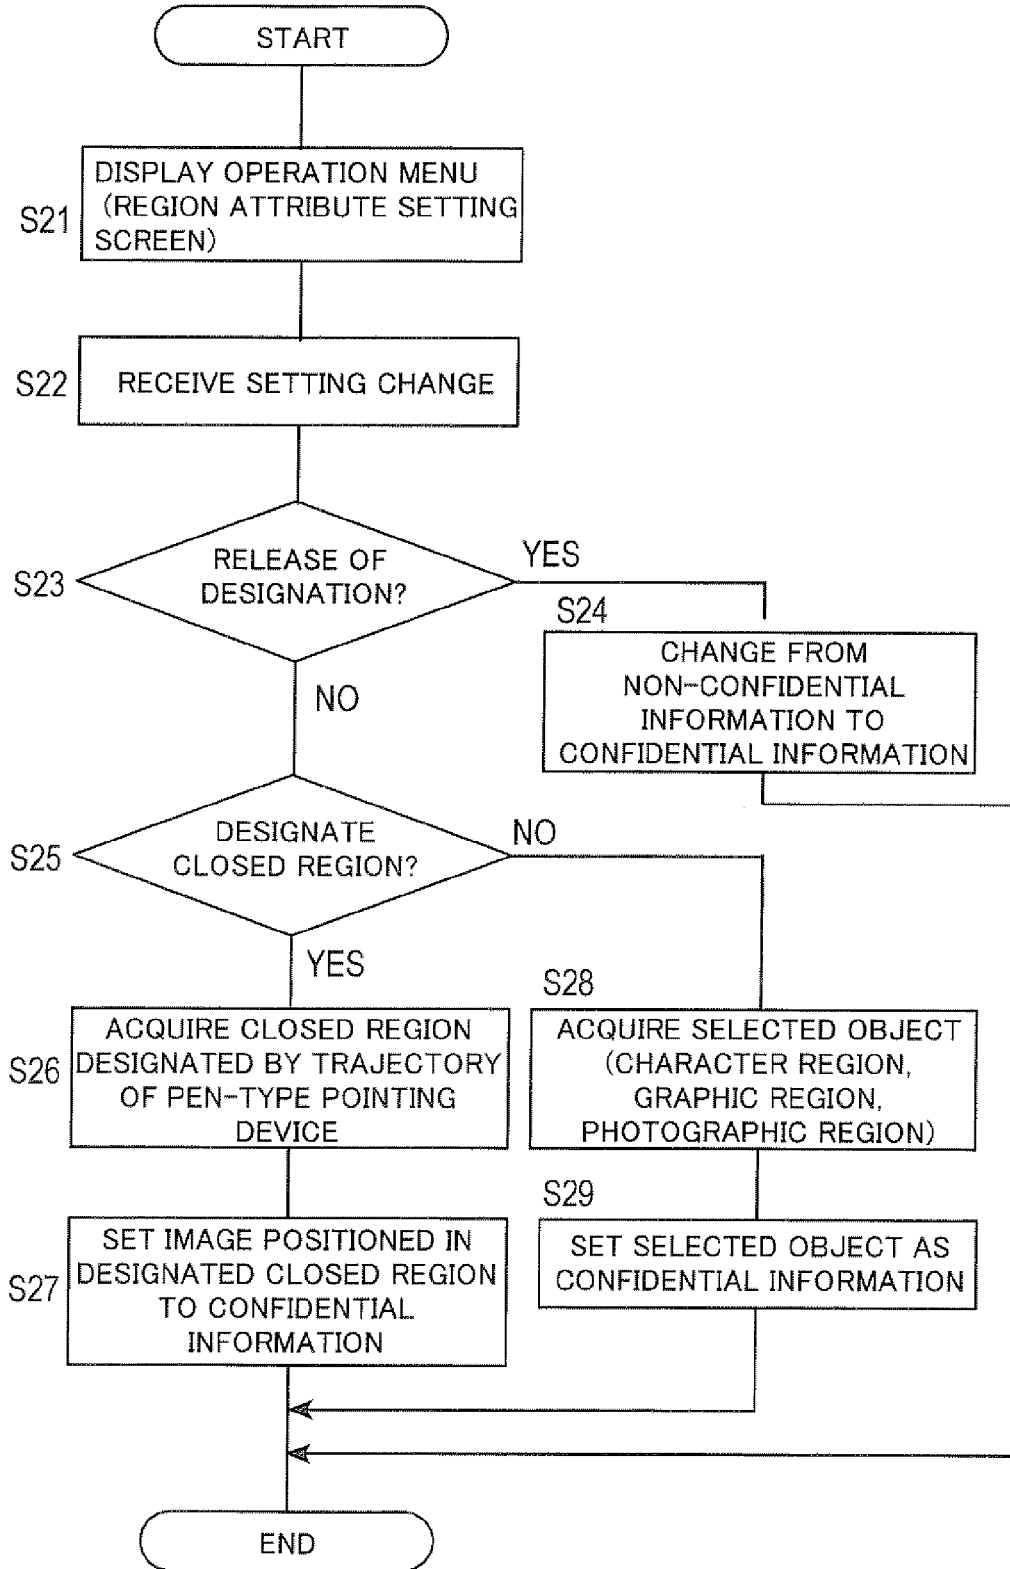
START

S21 DISPLAY OPERATION MENU (REGION ATTRIBUTE SETTING SCREEN)

S22 RECEIVE SETTING CHANGE

S23 RELEASE OF DESIGNATION?

YES

S24 CHANGE FROM NON-CONFIDENTIAL INFORMATION TO CONFIDENTIAL INFORMATION

NO

S25 DESIGNATE CLOSED REGION?

NO

YES

S26 ACQUIRE CLOSED REGION DESIGNATED BY TRAJECTORY OF PEN-TYPE POINTING DEVICE

S28 ACQUIRE SELECTED OBJECT (CHARACTER REGION, GRAPHIC REGION, PHOTOGRAPHIC REGION)

S27 SET IMAGE POSITIONED IN DESIGNATED CLOSED REGION TO CONFIDENTIAL INFORMATION

S29 SET SELECTED OBJECT AS CONFIDENTIAL INFORMATION

END